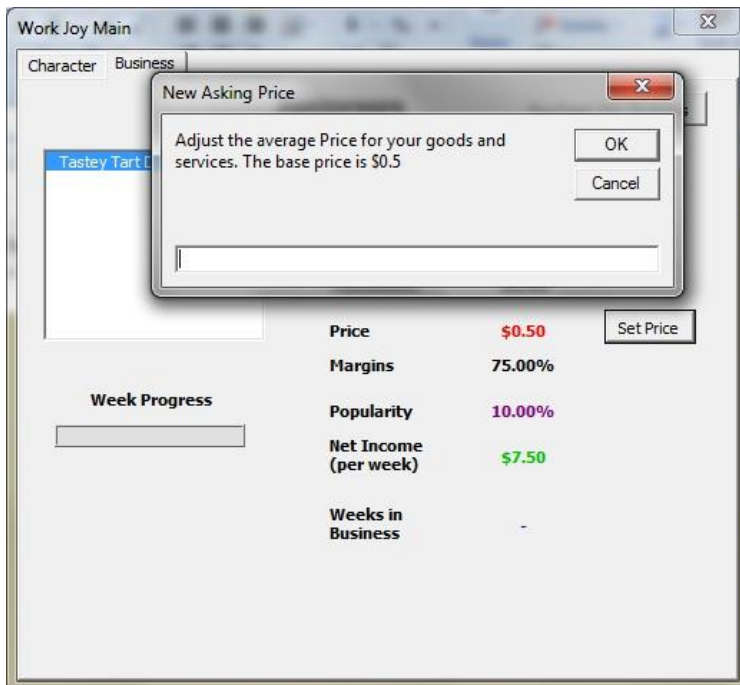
Work Joy Main

Character Business

New Asking Price

Adjust the average Price for your goods and services. The base price is $0.5

OK

Cancel

Tastey Tart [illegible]

Price $0.50

Set Price

Margins 75.00%

Week Progress

Popularity 10.00%

Net Income (per week) $7.50

Weeks in Business -